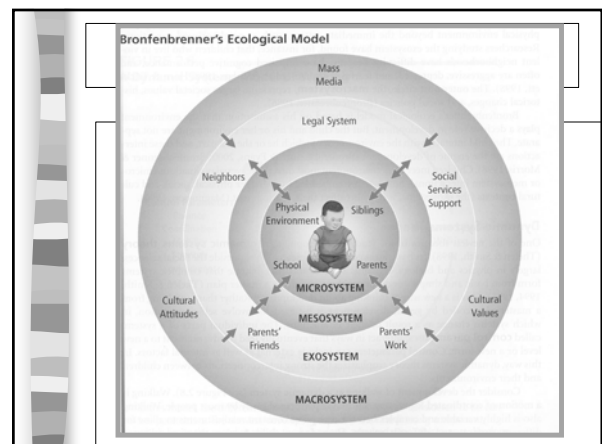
Bronfenbrenner's Ecological Model

Mass Media

Legal System

Neighbors

Social Services Support

Physical Environment

Siblings

School

Parents

MICROSYSTEM

MESOSYSTEM

Cultural Attitudes

Cultural Values

Parents' Friends

Parents' Work

EXOSYSTEM

MACROSYSTEM